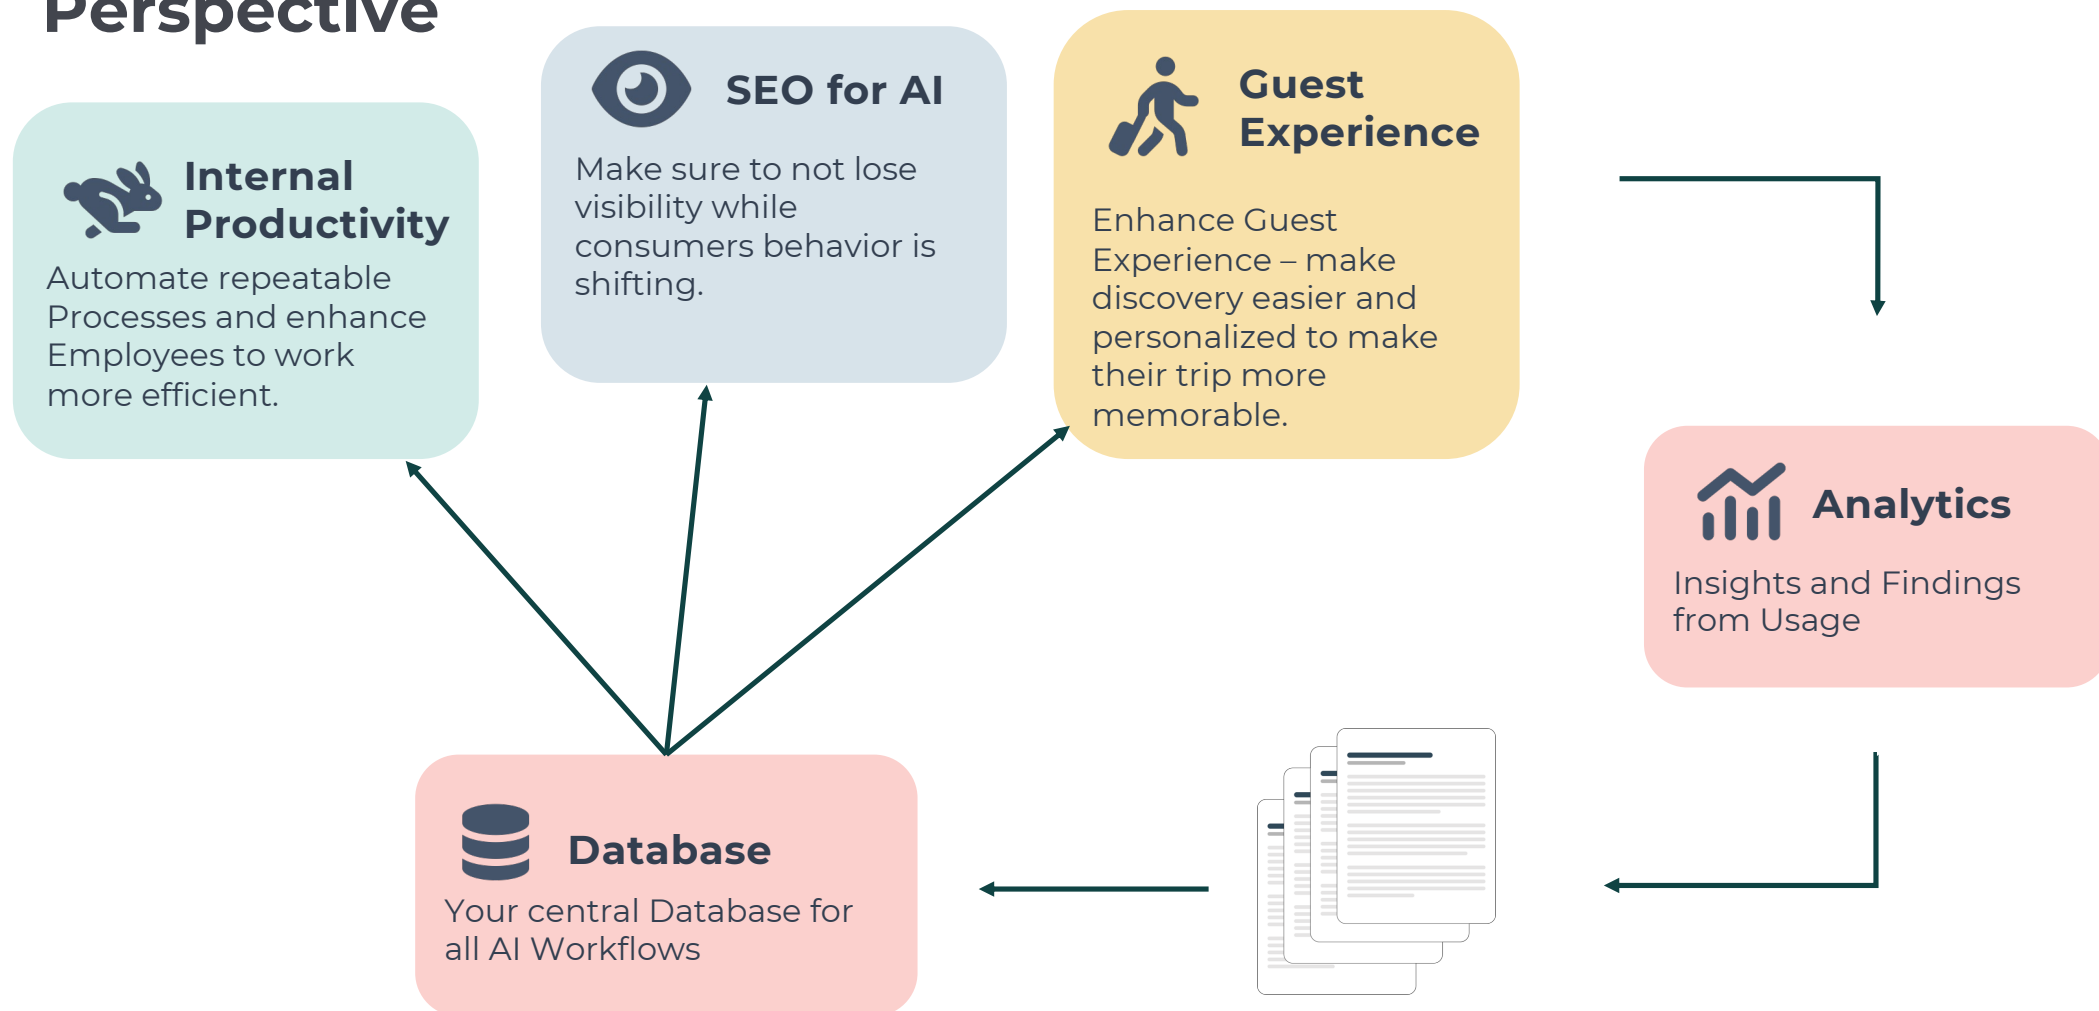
Perspective

Internal Productivity

Automate repeatable Processes and enhance Employees to work more efficient.

SEO for AI

Make sure to not lose visibility while consumers behavior is shifting.

Guest Experience

Enhance Guest Experience – make discovery easier and personalized to make their trip more memorable.

Analytics

Insights and Findings from Usage

Database

Your central Database for all AI Workflows